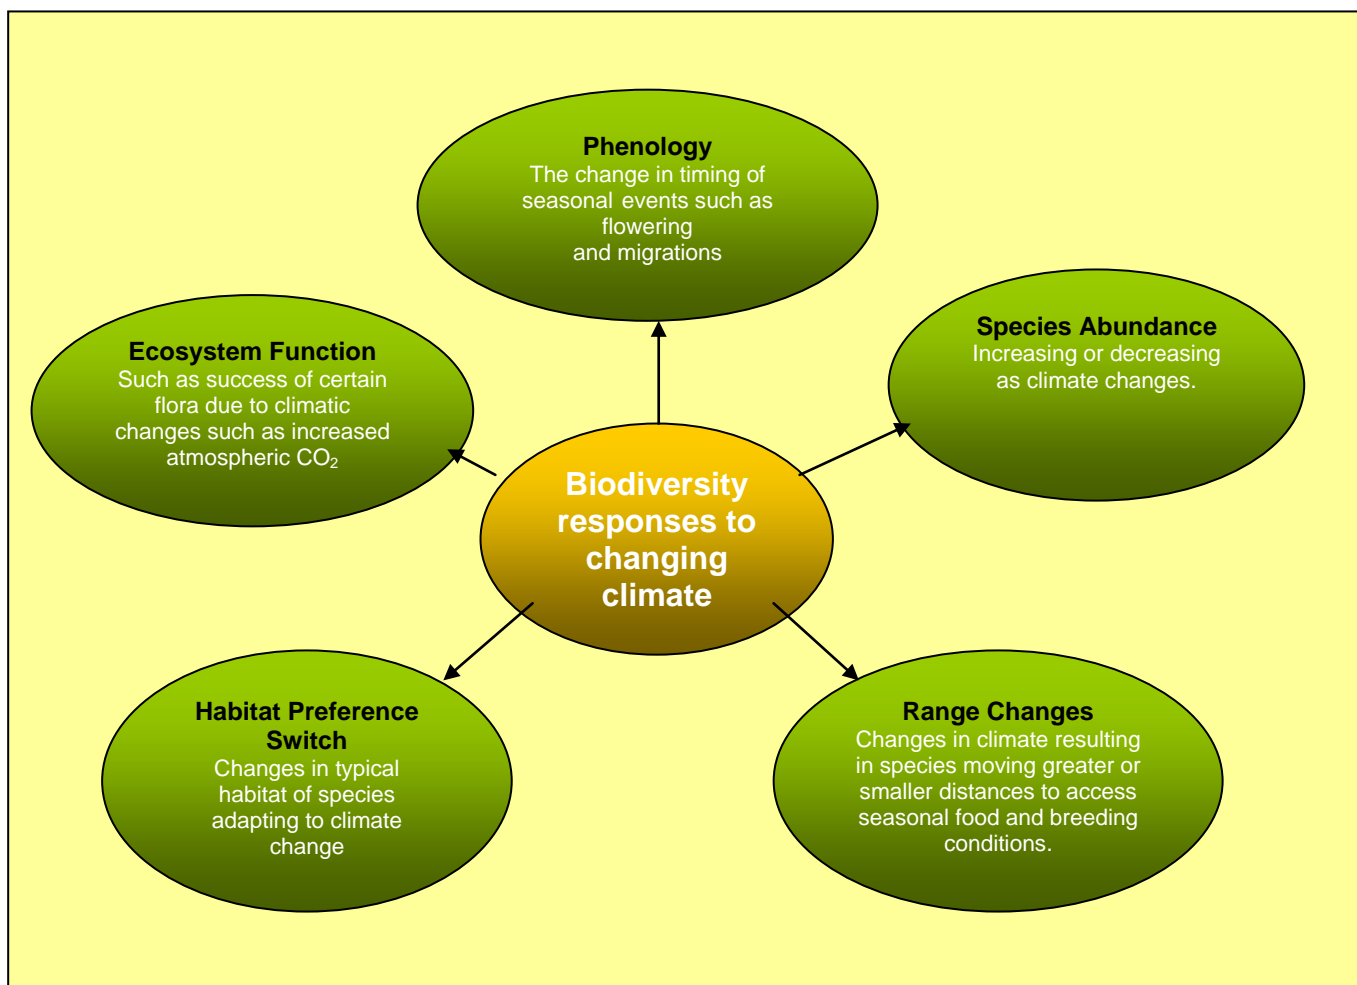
Phenology
The change in timing of seasonal events such as flowering and migrations

Ecosystem Function
Such as success of certain flora due to climatic changes such as increased atmospheric $CO_2$

Species Abundance
Increasing or decreasing as climate changes.

Biodiversity responses to changing climate

Habitat Preference Switch
Changes in typical habitat of species adapting to climate change

Range Changes
Changes in climate resulting in species moving greater or smaller distances to access seasonal food and breeding conditions.